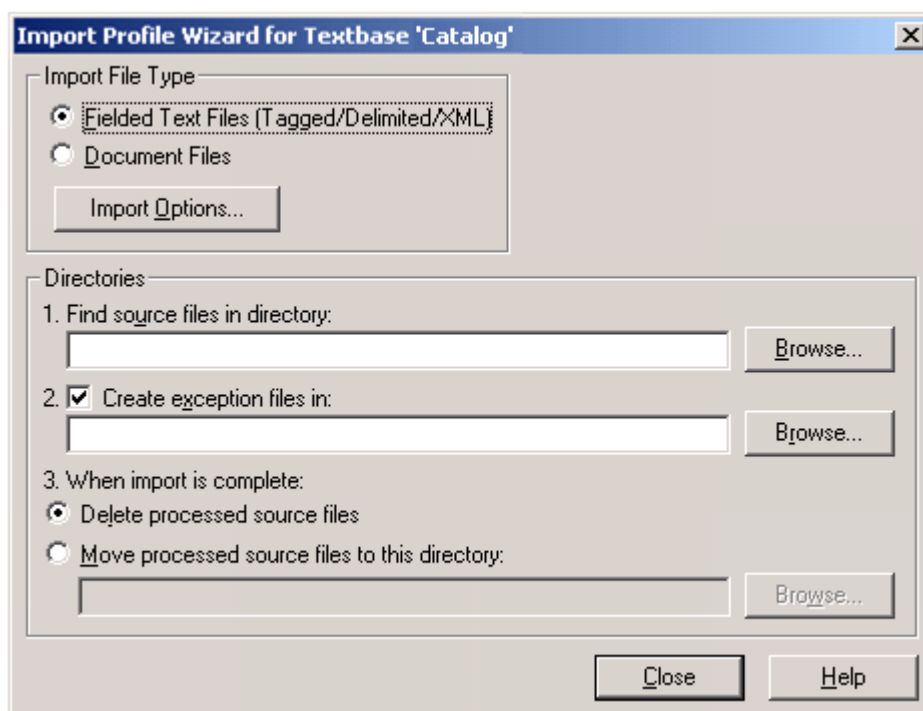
Import Profile Wizard for Textbase 'Catalog'

×

Import File Type

Fielded Text Files (Tagged/Delimited/XML)

Document Files

Import Options...

Directories

1. Find source files in directory:

Browse...

2. Create exception files in:

Browse...

3. When import is complete:

Delete processed source files

Move processed source files to this directory:

Browse...

Close

Help